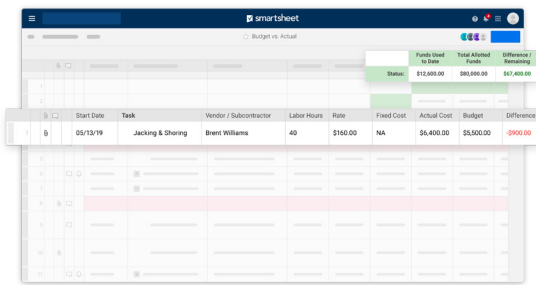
smartsheet

Budget vs. Actual

| | Funds Used to Date | Total Allotted Funds | Difference / Remaining |
|---|---|---|---|
| Status: | $12,600.00 | $80,000.00 | $67,400.00 |

| Start Date | Task | Vendor / Subcontractor | Labor Hours | Rate | Fixed Cost | Actual Cost | Budget | Difference |
|---|---|---|---|---|---|---|---|---|
| 05/13/19 | Jacking & Shoring | Brent Williams | 40 | $160.00 | NA | $6,400.00 | $5,500.00 | -$900.00 |